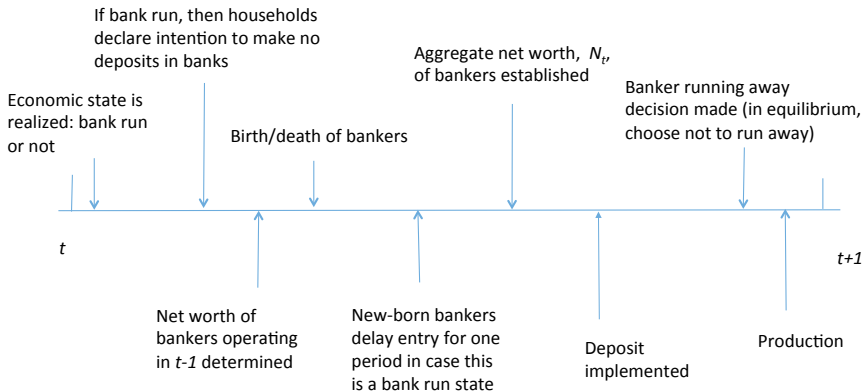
If bank run, then households declare intention to make no deposits in banks

Aggregate net worth, $N_t$, of bankers established

Economic state is realized: bank run or not

Birth/death of bankers

Banker running away decision made (in equilibrium, choose not to run away)

$t$

$t+1$

Net worth of bankers operating in $t-1$ determined

New-born bankers delay entry for one period in case this is a bank run state

Deposit implemented

Production